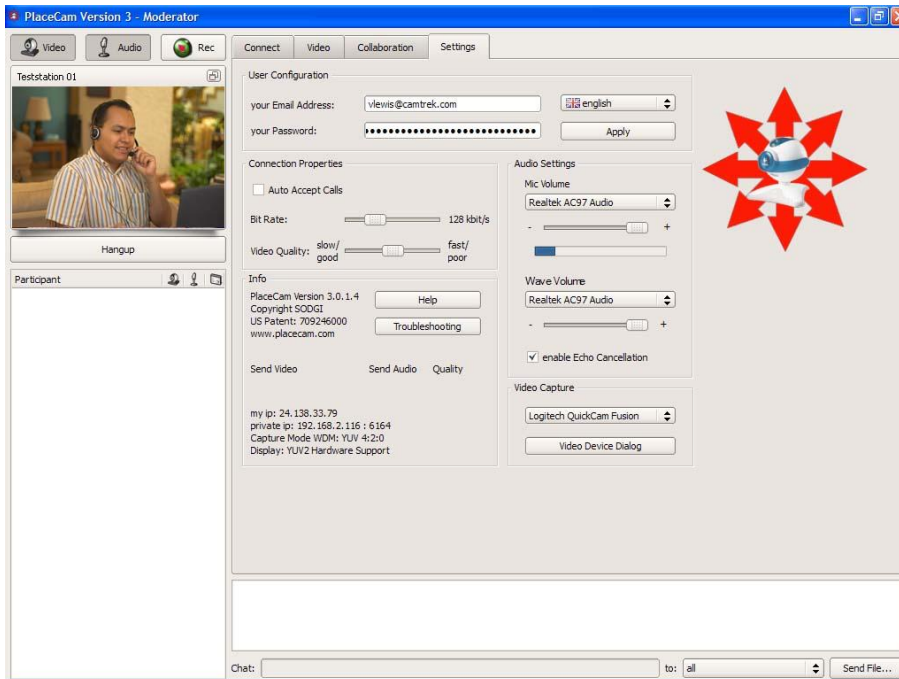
PlaceCam Version 3 - Moderator

Video Audio Rec

Teststation 01

Hangup

Participant

Connect Video Collaboration Settings

User Configuration

your Email Address: vlewis@camtrek.com english

your Password: •••••••••••••••••••••••••••• Apply

Connection Properties

Auto Accept Calls

Bit Rate: 128 kbit/s

Video Quality: slow/ good fast/ poor

Info

PlaceCam Version 3.0.1.4
Copyright SODGI
US Patent: 709246000
www.placecam.com

Help

Troubleshooting

Send Video Send Audio Quality

my ip: 24.138.33.79
private ip: 192.168.2.116 : 6164
Capture Mode WDM: YUV 4:2:0
Display: YUV2 Hardware Support

Audio Settings

Mic Volume

Realtek AC97 Audio

- +

Wave Volume

Realtek AC97 Audio

- +

enable Echo Cancellation

Video Capture

Logitech QuickCam Fusion

Video Device Dialog

Chat: to: all Send File...